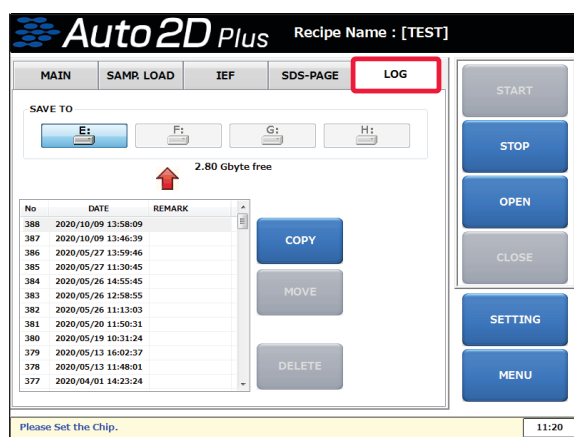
Auto 2D Plus Recipe Name : [TEST]

MAIN
SAMP. LOAD
IEF
SDS-PAGE
LOG

SAVE TO
E:
F:
G:
H:

2.80 Gbyte free

| No | DATE | REMARK |
|---|---|---|
| 388 | 2020/10/09 13:58:09 | |
| 387 | 2020/10/09 13:46:39 | |
| 386 | 2020/05/27 13:59:46 | |
| 385 | 2020/05/27 11:30:45 | |
| 384 | 2020/05/26 14:55:45 | |
| 383 | 2020/05/26 12:58:55 | |
| 382 | 2020/05/26 11:13:03 | |
| 381 | 2020/05/20 11:50:31 | |
| 380 | 2020/05/19 10:31:24 | |
| 379 | 2020/05/13 16:02:37 | |
| 378 | 2020/05/13 11:48:01 | |
| 377 | 2020/04/01 14:23:24 | |

COPY
MOVE
DELETE

START
STOP
OPEN
CLOSE
SETTING
MENU

Please Set the Chip.
11:20